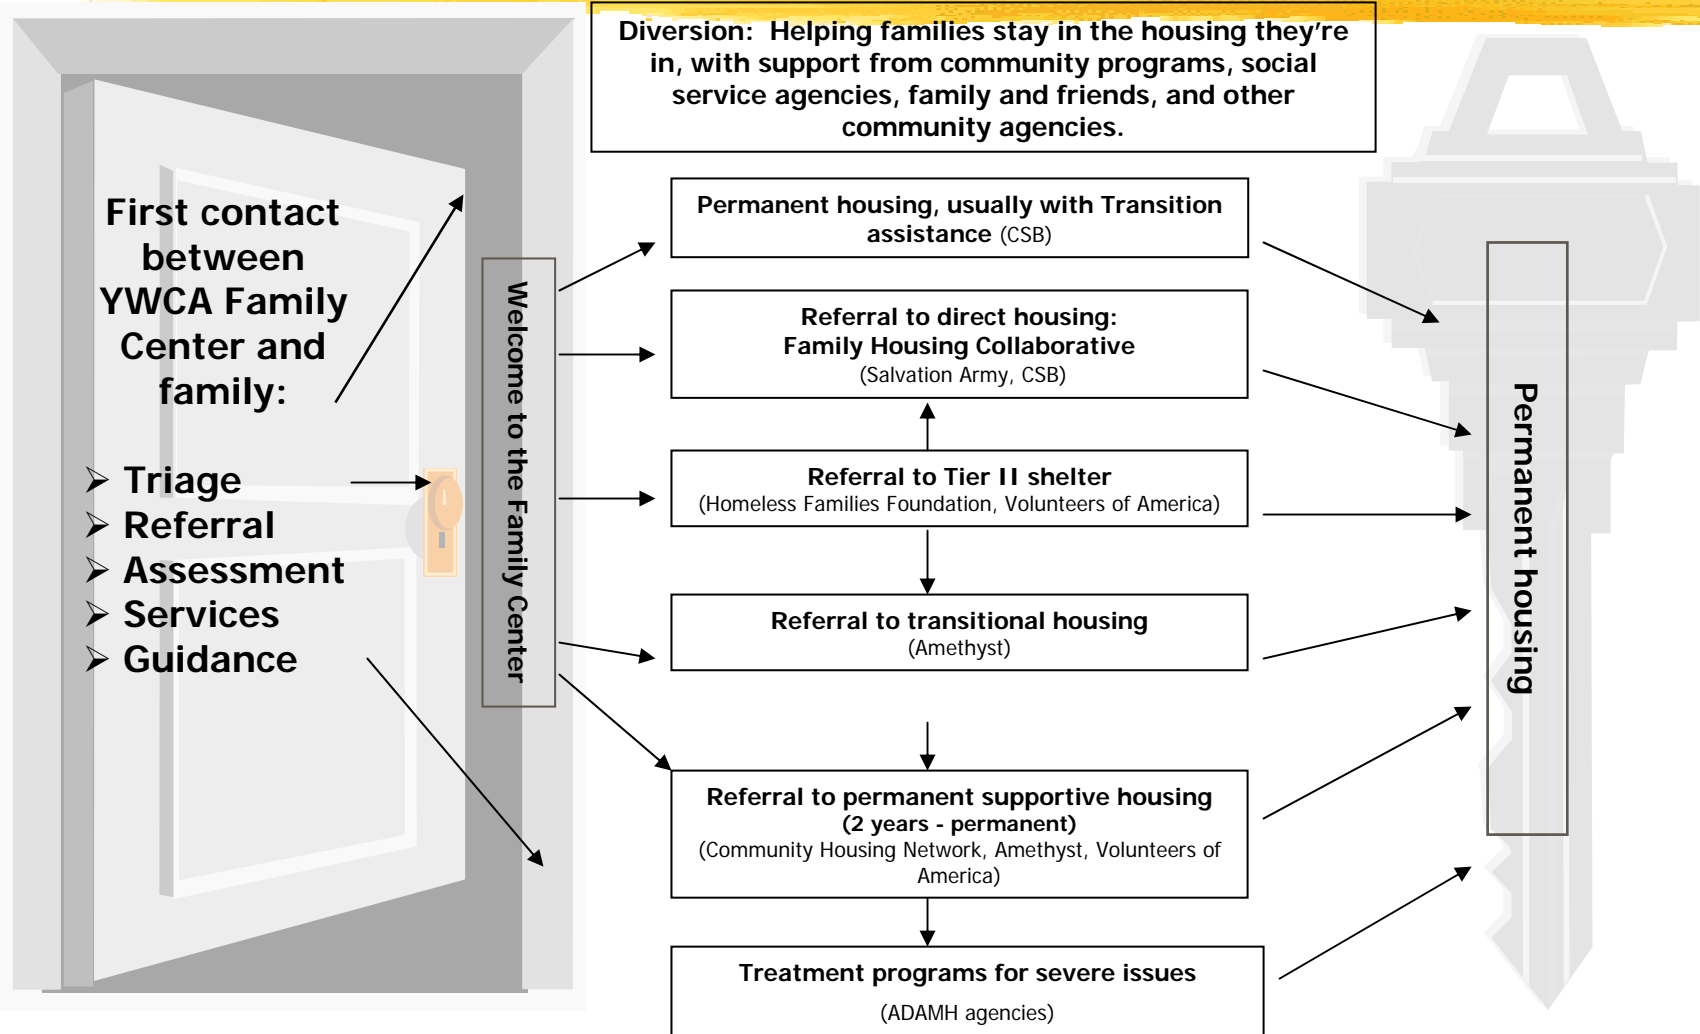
First contact between YWCA Family Center and family:

➢ Triage
➢ Referral
➢ Assessment
➢ Services
➢ Guidance

Welcome to the Family Center

Diversion: Helping families stay in the housing they're in, with support from community programs, social service agencies, family and friends, and other community agencies.

Permanent housing, usually with Transition assistance (CSB)

Referral to direct housing: Family Housing Collaborative (Salvation Army, CSB)

Referral to Tier II shelter (Homeless Families Foundation, Volunteers of America)

Referral to transitional housing (Amethyst)

Referral to permanent supportive housing (2 years - permanent) (Community Housing Network, Amethyst, Volunteers of America)

Treatment programs for severe issues (ADAMH agencies)

Permanent housing